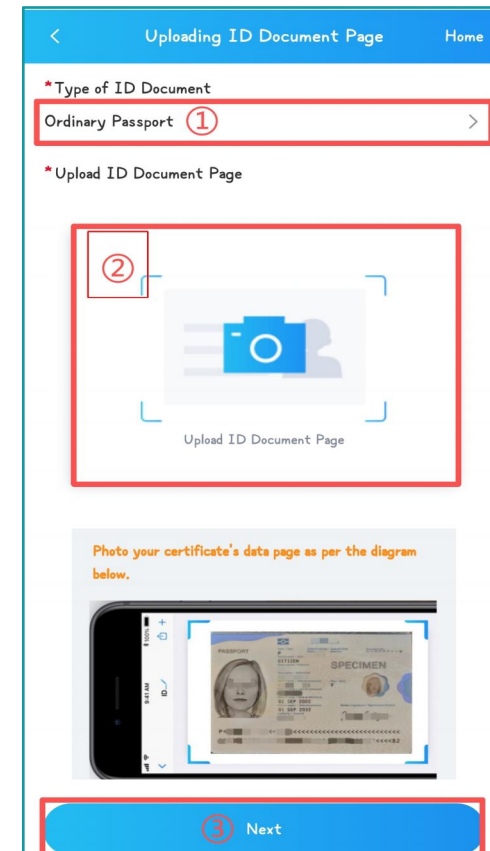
<
Uploading ID Document Page
Home

*Type of ID Document
Ordinary Passport ①
>

*Upload ID Document Page

②

Upload ID Document Page

Photo your certificate's data page as per the diagram below.

9:41 AM
100%

PASSPORT
SPECIMEN

③ Next